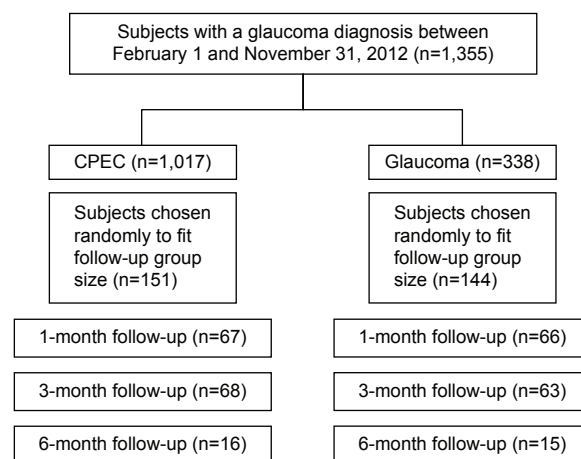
Subjects with a glaucoma diagnosis between February 1 and November 31, 2012 (n=1,355)

CPEC (n=1,017)

Subjects chosen randomly to fit follow-up group size (n=151)

1-month follow-up (n=67)

3-month follow-up (n=68)

6-month follow-up (n=16)

Glaucoma (n=338)

Subjects chosen randomly to fit follow-up group size (n=144)

1-month follow-up (n=66)

3-month follow-up (n=63)

6-month follow-up (n=15)